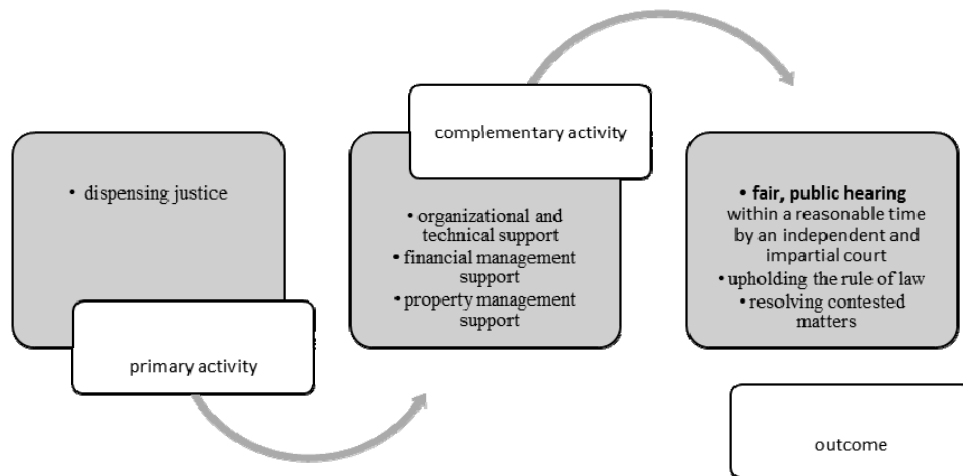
• dispensing justice

primary activity

complementary activity

• organizational and technical support
• financial management support
• property management support

• **fair, public hearing** within a reasonable time by an independent and impartial court
• upholding the rule of law
• resolving contested matters

outcome